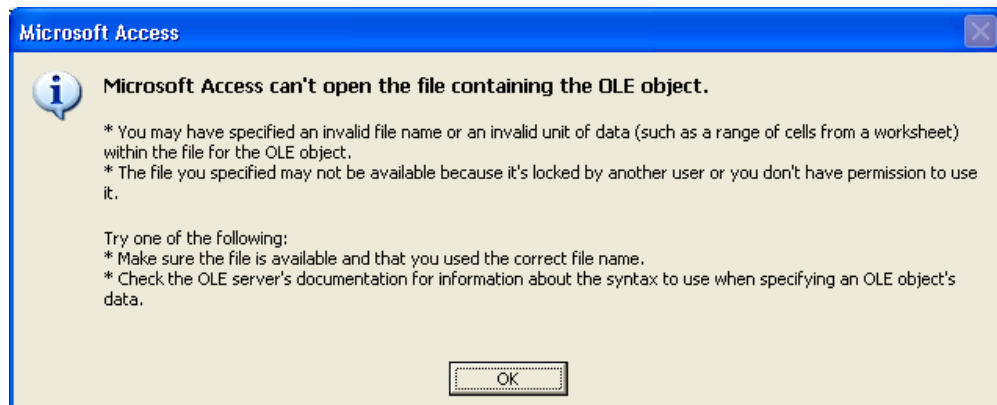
Microsoft Access

Microsoft Access can't open the file containing the OLE object.

* You may have specified an invalid file name or an invalid unit of data (such as a range of cells from a worksheet) within the file for the OLE object.
* The file you specified may not be available because it's locked by another user or you don't have permission to use it.

Try one of the following:
* Make sure the file is available and that you used the correct file name.
* Check the OLE server's documentation for information about the syntax to use when specifying an OLE object's data.

OK